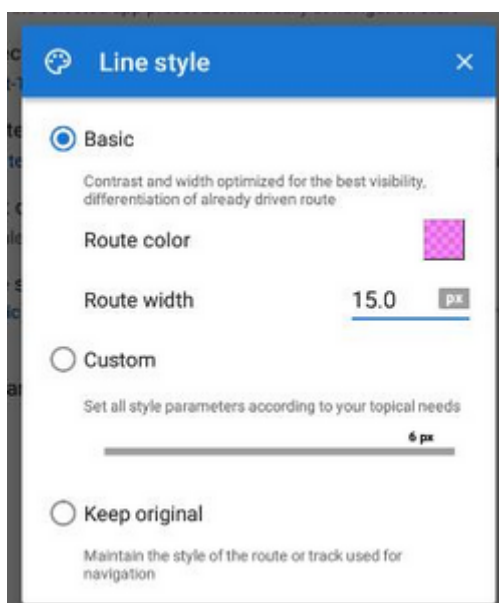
Line style

×

Basic

Contrast and width optimized for the best visibility, differentiation of already driven route

Route color

Route width

15.0

px

Custom

Set all style parameters according to your topical needs

6 px

Keep original

Maintain the style of the route or track used for navigation